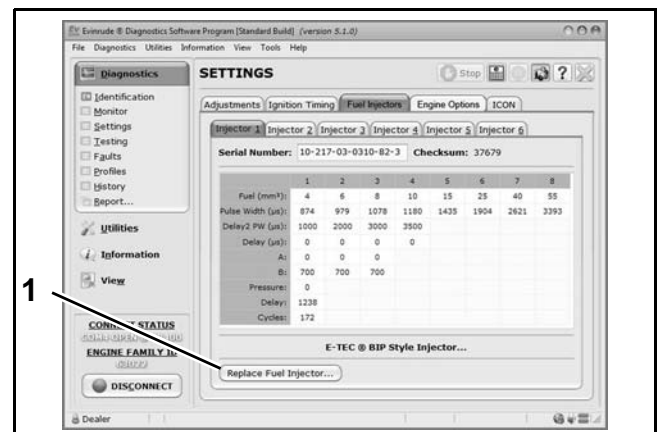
Evinrude ® Diagnostics Software Program [Standard Build] (version 5.1.0)
File Diagnostics Utilities Information View Tools Help

Diagnostics
Identification
Monitor
Settings
Testing
Faults
Profiles
History
Report...
Utilities
Information
View

1

CONNECT STATUS
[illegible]
ENGINE FAMILY ID
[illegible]
DISCONNECT

SETTINGS
Stop ?

Adjustments Ignition Timing Fuel Injectors Engine Options ICON

Injector 1 Injector 2 Injector 3 Injector 4 Injector 5 Injector 6

Serial Number: 10-217-03-0310-82-3 Checksum: 37679

| | 1 | 2 | 3 | 4 | 5 | 6 | 7 | 8 |
|---|---|---|---|---|---|---|---|---|
| Fuel (mm³): | 4 | 6 | 8 | 10 | 15 | 25 | 40 | 55 |
| Pulse Width (µs): | 874 | 979 | 1078 | 1180 | 1435 | 1904 | 2621 | 3393 |
| Delay2 PW (µs): | 1000 | 2000 | 3000 | 3500 | | | | |
| Delay (µs): | 0 | 0 | 0 | 0 | | | | |
| A: | 0 | 0 | 0 | | | | | |
| B: | 700 | 700 | 700 | | | | | |
| Pressure: | 0 | | | | | | | |
| Delay: | 1238 | | | | | | | |
| Cycles: | 172 | | | | | | | |

E-TEC ® BIP Style Injector...

Replace Fuel Injector...

Dealer